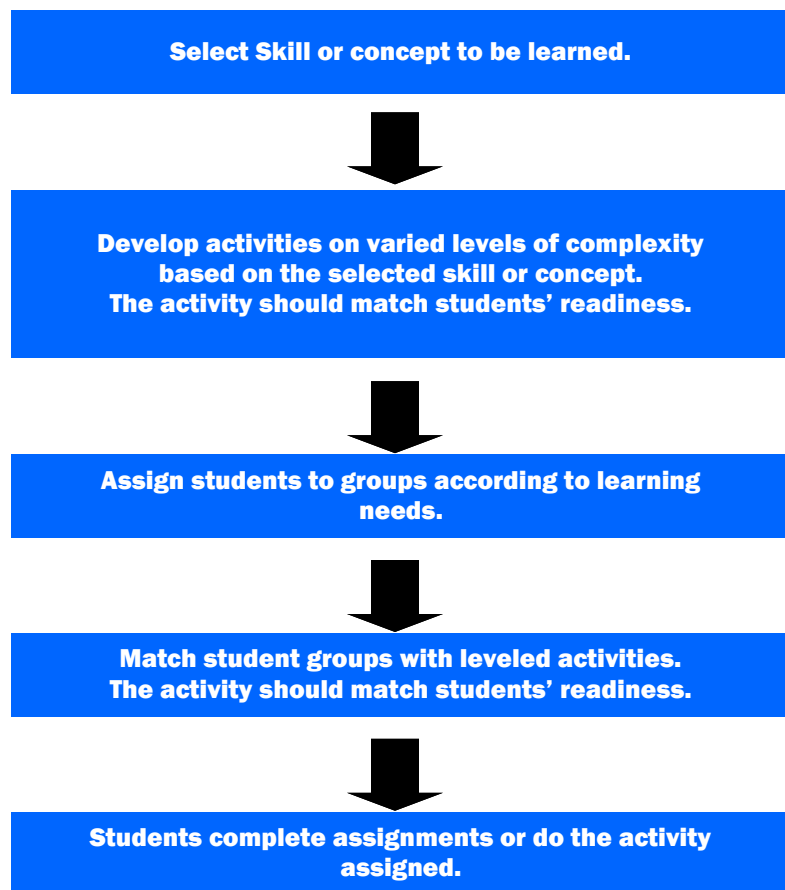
Select Skill or concept to be learned.

Develop activities on varied levels of complexity based on the selected skill or concept. The activity should match students’ readiness.

Assign students to groups according to learning needs.

Match student groups with leveled activities. The activity should match students’ readiness.

Students complete assignments or do the activity assigned.